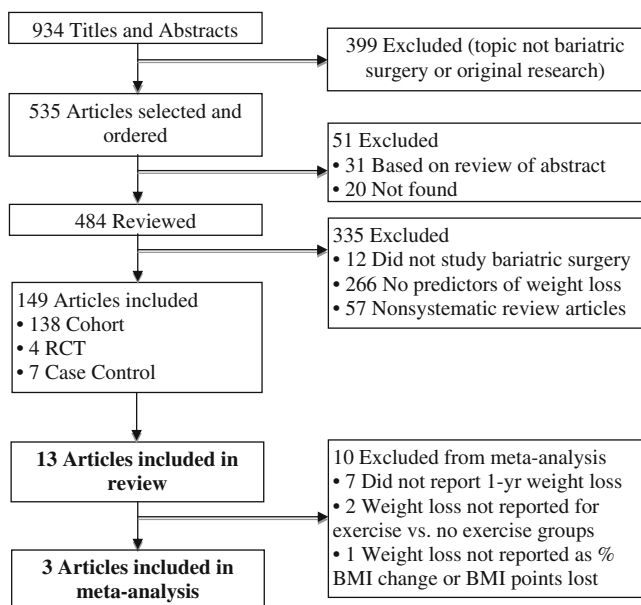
934 Titles and Abstracts

399 Excluded (topic not bariatric surgery or original research)

535 Articles selected and ordered

51 Excluded
• 31 Based on review of abstract
• 20 Not found

484 Reviewed

335 Excluded
• 12 Did not study bariatric surgery
• 266 No predictors of weight loss
• 57 Nonsystematic review articles

149 Articles included
• 138 Cohort
• 4 RCT
• 7 Case Control

**13 Articles included in review**

10 Excluded from meta-analysis
• 7 Did not report 1-yr weight loss
• 2 Weight loss not reported for exercise vs. no exercise groups
• 1 Weight loss not reported as % BMI change or BMI points lost

**3 Articles included in meta-analysis**